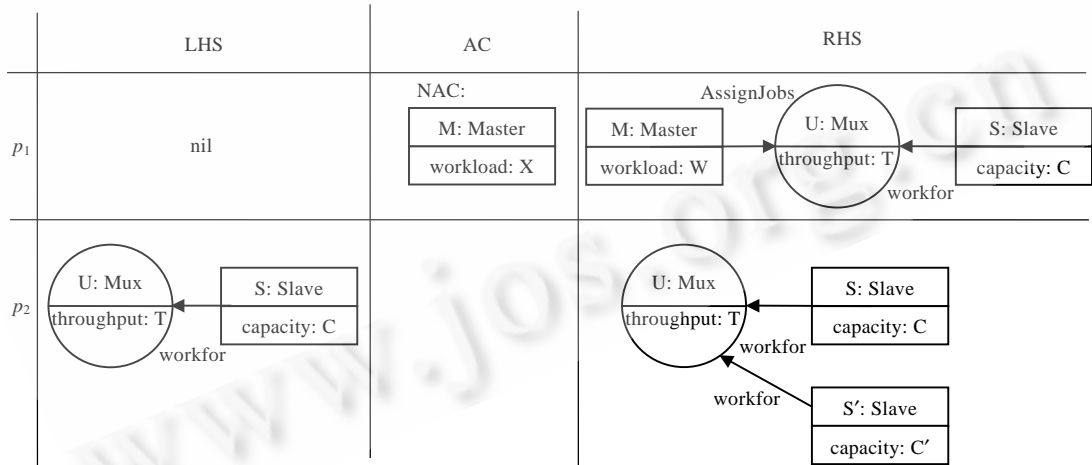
| | LHS | AC | RHS |
|---|---|---|---|
| $p_1$ | nil | NAC: M: Master workload: X | AssignJobs M: Master workload: W U: Mux throughput: T S: Slave capacity: C workfor |
| $p_2$ | U: Mux throughput: T S: Slave capacity: C workfor | | U: Mux throughput: T S: Slave capacity: C workfor workfor S′: Slave capacity: C′ |

www.jos.org.cn